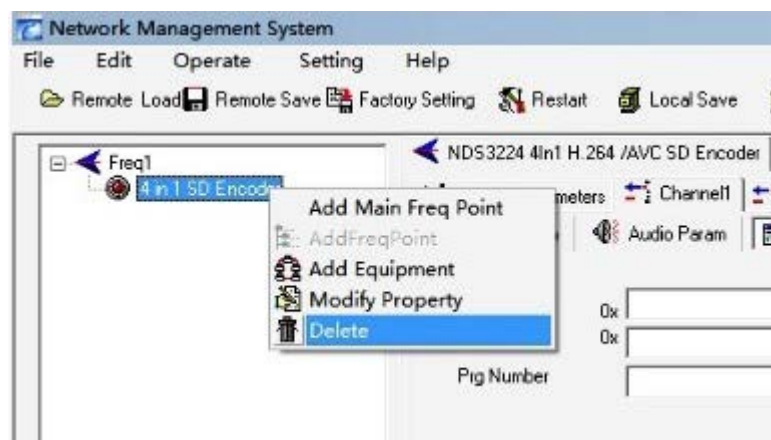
Network Management System
File Edit Operate Setting Help
Remote Load Remote Save Factory Setting Restart Local Save
Freq1
4 in 1 SD Encoder
NDS3224 4In1 H.264 /AVC SD Encoder
meters Channel1
Audio Param
Add Main Freq Point
AddFreqPoint
Add Equipment
Modify Property
Delete
0x
0x
Prg Number